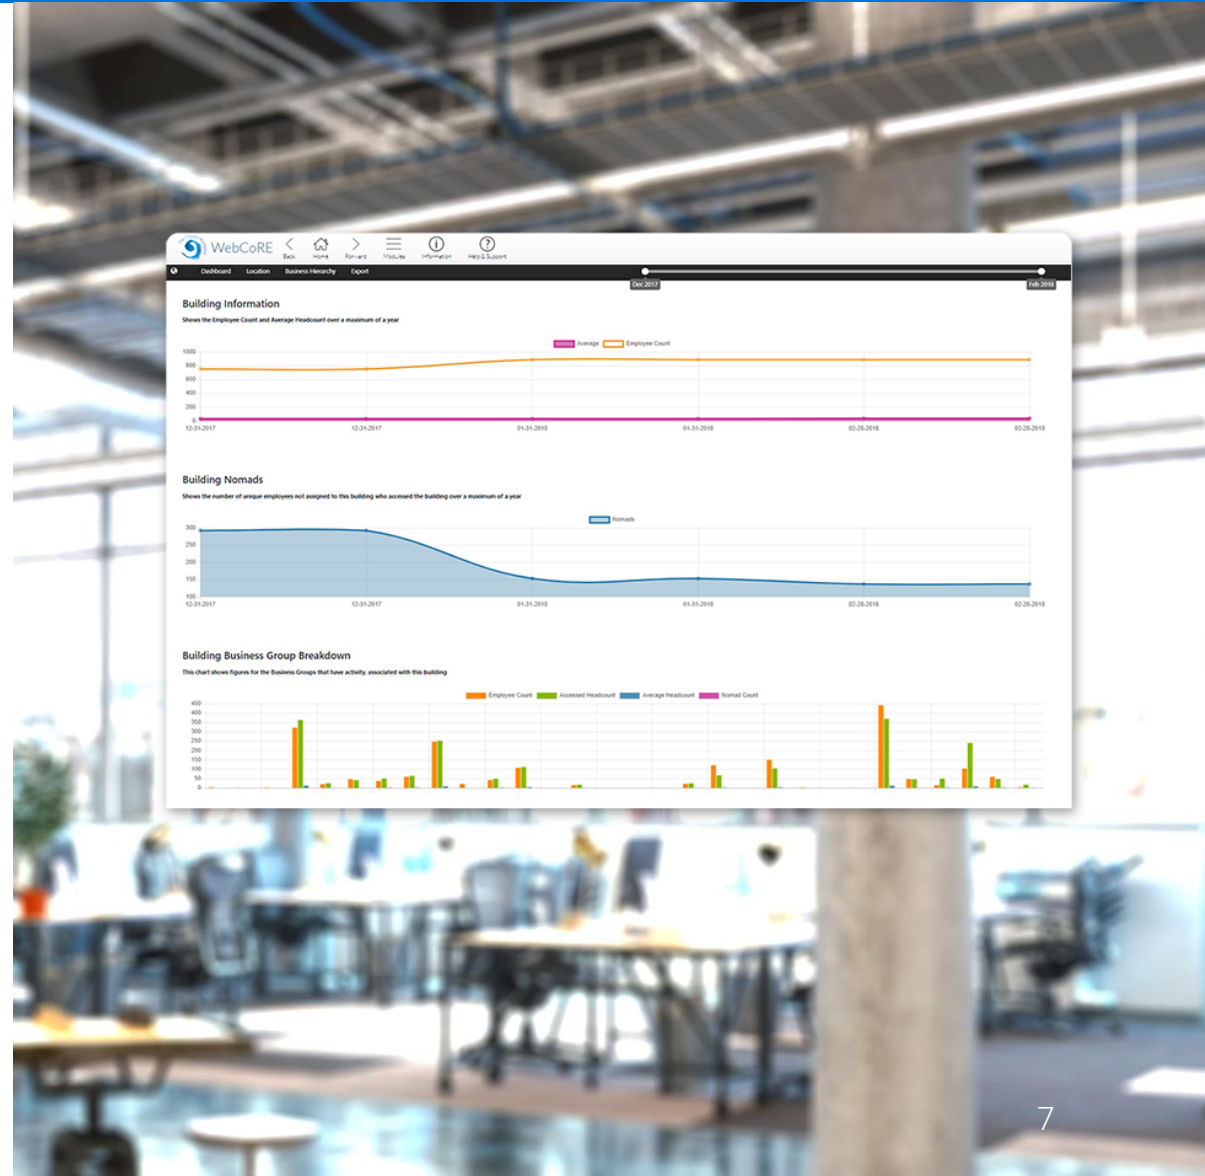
WebCoRE

Back Home Forward Modules Information Help & Support

Dashboard Location Business Hierarchy Export

Dec 2017 Feb 2018

Building Information

Shows the Employee Count and Average Headcount over a maximum of a year

Average Employee Count

1000
800
600
400
200
0

12-31-2017 12-31-2017 01-31-2018 01-31-2018 02-28-2018 02-28-2018

Building Nomads

Shows the number of unique employees not assigned to this building who accessed the building over a maximum of a year

Nomads

300
250
200
150
100

12-31-2017 12-31-2017 01-31-2018 01-31-2018 02-28-2018 02-28-2018

Building Business Group Breakdown

This chart shows figures for the Business Groups that have activity, associated with this building

Employee Count Accessed Headcount Average Headcount Nomad Count

450
400
350
300
250
200
150
100
50
0

7